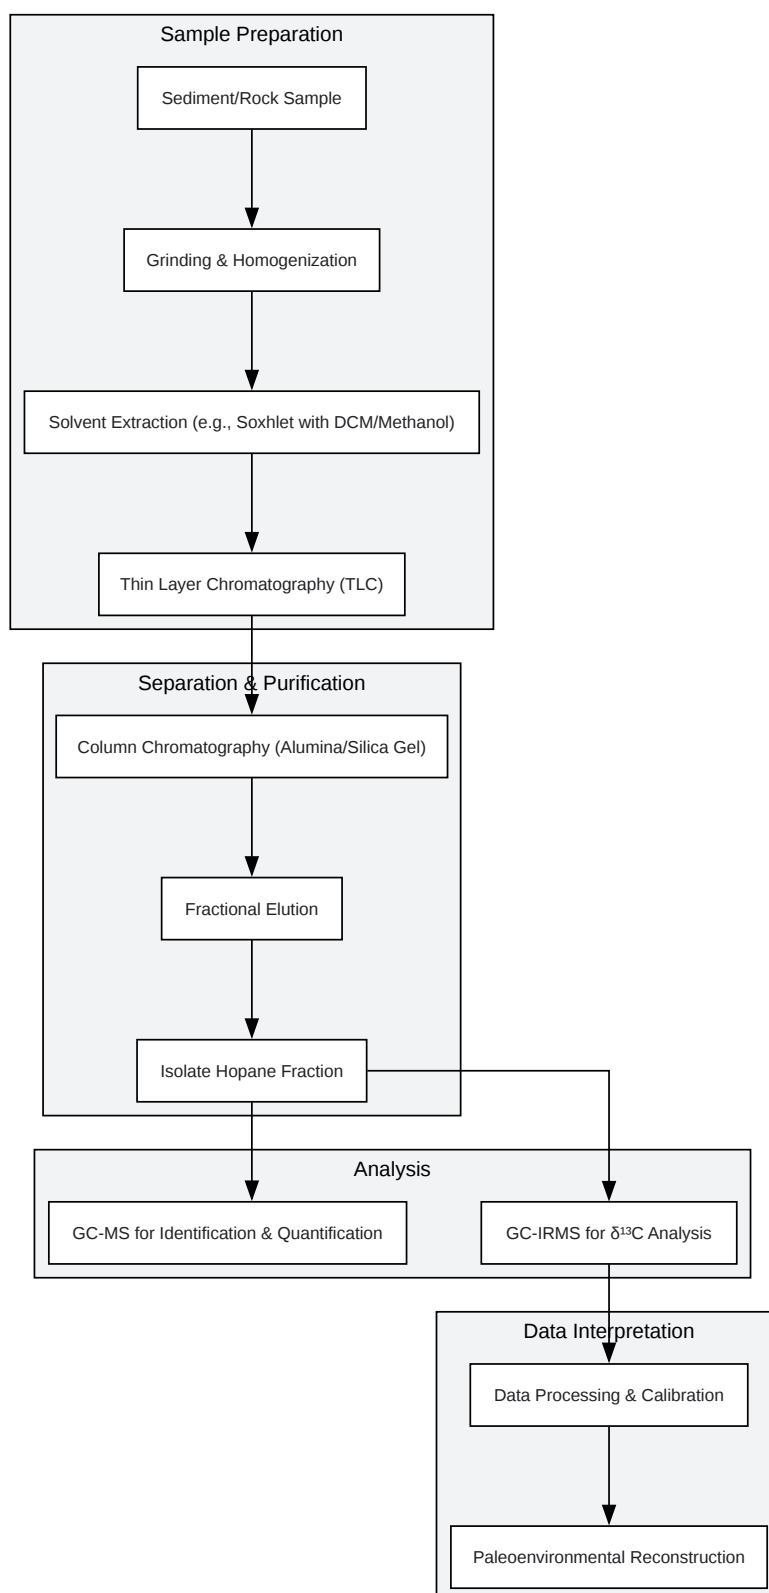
Sample Preparation

Sediment/Rock Sample

Grinding & Homogenization

Solvent Extraction (e.g., Soxhlet with DCM/Methanol)

Thin Layer Chromatography (TLC)

Separation & Purification

Column Chromatography (Alumina/Silica Gel)

Fractional Elution

Isolate Hopane Fraction

Analysis

GC-MS for Identification & Quantification

GC-IRMS for $\delta^{13}C$ Analysis

Data Interpretation

Data Processing & Calibration

Paleoenvironmental Reconstruction